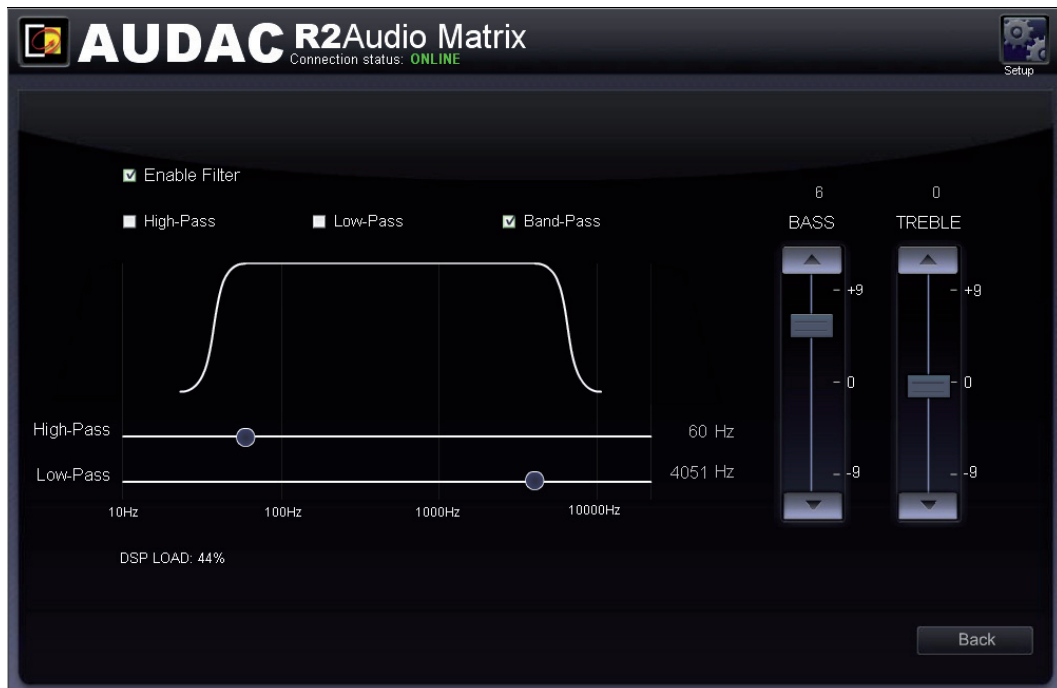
AUDAC R2Audio Matrix
Connection status: ONLINE

Setup

☑ Enable Filter

☐ High-Pass ☐ Low-Pass ☑ Band-Pass

6
BASS

0
TREBLE

+9
0
-9

+9
0
-9

High-Pass 60 Hz

Low-Pass 4051 Hz

10Hz 100Hz 1000Hz 10000Hz

DSP LOAD: 44%

Back